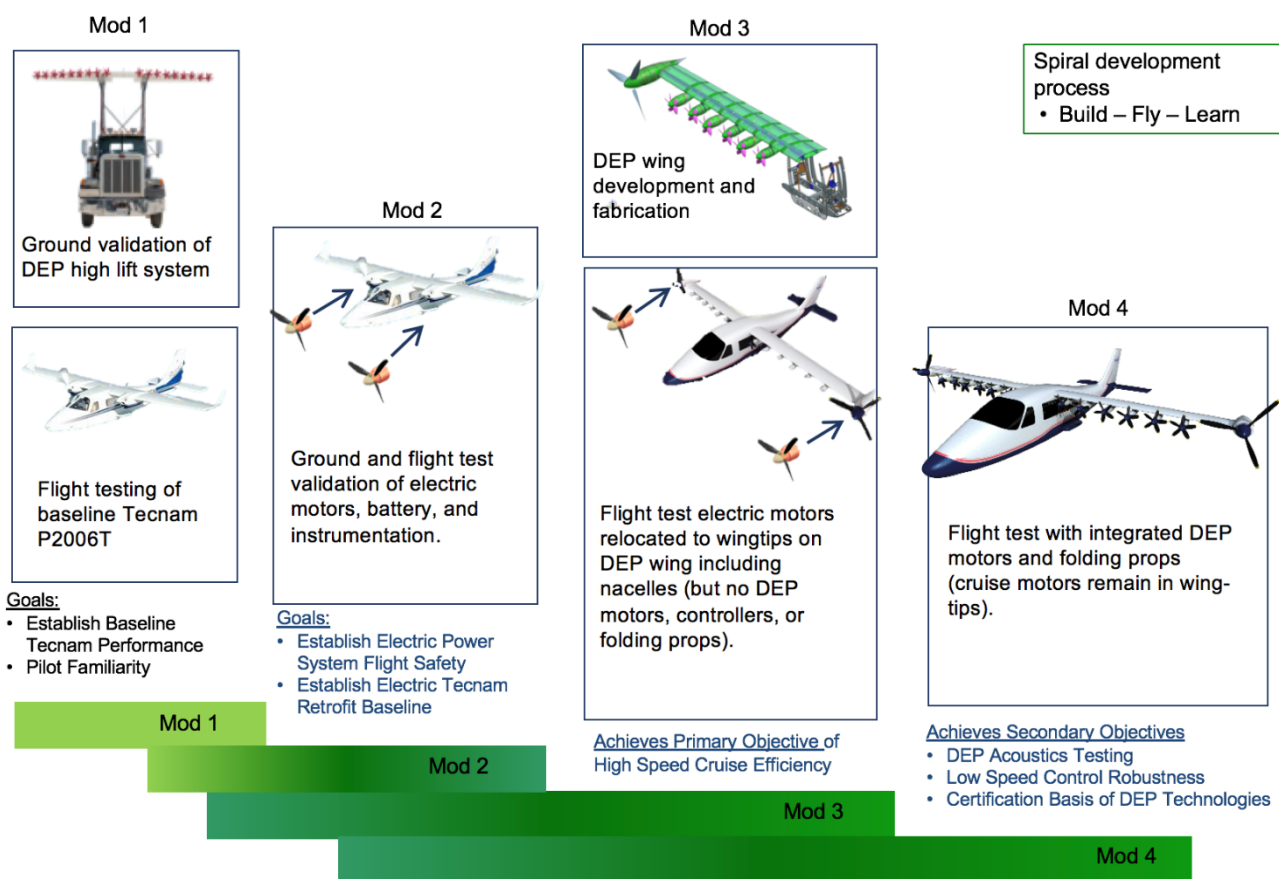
Mod 1

Ground validation of DEP high lift system

Flight testing of baseline Tecnam P2006T

Goals:
• Establish Baseline Tecnam Performance
• Pilot Familiarity

Mod 2

Ground and flight test validation of electric motors, battery, and instrumentation.

Goals:
• Establish Electric Power System Flight Safety
• Establish Electric Tecnam Retrofit Baseline

Mod 3

DEP wing development and fabrication

Flight test electric motors relocated to wingtips on DEP wing including nacelles (but no DEP motors, controllers, or folding props).

Achieves Primary Objective of High Speed Cruise Efficiency

Spiral development process
• Build – Fly – Learn

Mod 4

Flight test with integrated DEP motors and folding props (cruise motors remain in wing-tips).

Achieves Secondary Objectives
• DEP Acoustics Testing
• Low Speed Control Robustness
• Certification Basis of DEP Technologies

Mod 1

Mod 2

Mod 3

Mod 4